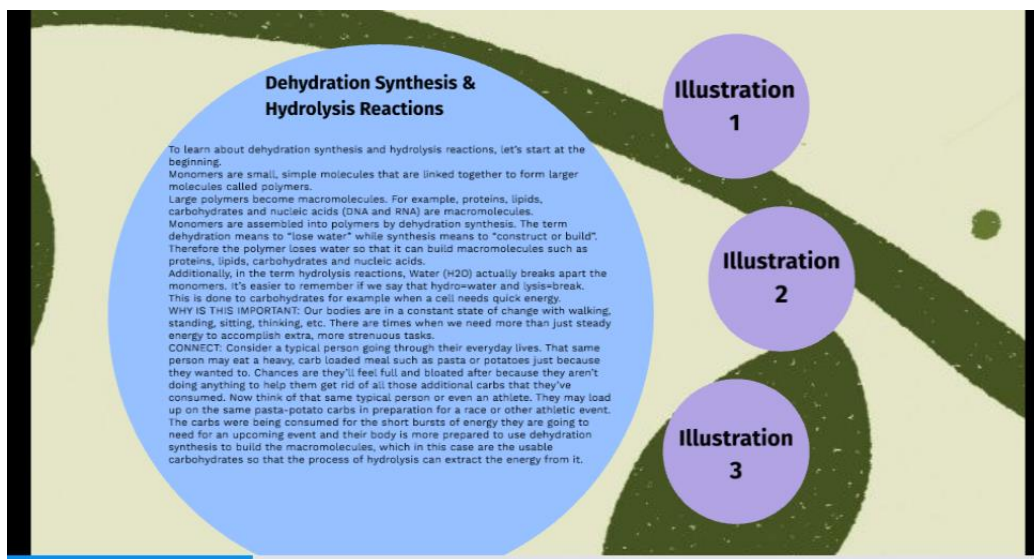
Dehydration Synthesis & Hydrolysis Reactions

To learn about dehydration synthesis and hydrolysis reactions, let's start at the beginning.
Monomers are small, simple molecules that are linked together to form larger molecules called polymers.
Large polymers become macromolecules. For example, proteins, lipids, carbohydrates and nucleic acids (DNA and RNA) are macromolecules.
Monomers are assembled into polymers by dehydration synthesis. The term dehydration means to "lose water" while synthesis means to "construct or build". Therefore the polymer loses water so that it can build macromolecules such as proteins, lipids, carbohydrates and nucleic acids.
Additionally, in the term hydrolysis reactions, Water (H2O) actually breaks apart the monomers. It's easier to remember if we say that hydro=water and lysis=break. This is done to carbohydrates for example when a cell needs quick energy.
WHY IS THIS IMPORTANT: Our bodies are in a constant state of change with walking, standing, sitting, thinking, etc. There are times when we need more than just steady energy to accomplish extra, more strenuous tasks.
CONNECT: Consider a typical person going through their everyday lives. That same person may eat a heavy, carb loaded meal such as pasta or potatoes just because they wanted to. Chances are they'll feel full and bloated after because they aren't doing anything to help them get rid of all those additional carbs that they've consumed. Now think of that same typical person or even an athlete. They may load up on the same pasta-potato carbs in preparation for a race or other athletic event. The carbs were being consumed for the short bursts of energy they are going to need for an upcoming event and their body is more prepared to use dehydration synthesis to build the macromolecules, which in this case are the usable carbohydrates so that the process of hydrolysis can extract the energy from it.

Illustration 1

Illustration 2

Illustration 3